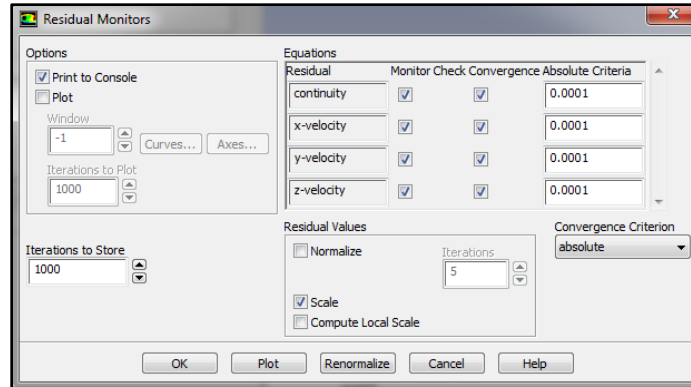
Residual Monitors

Options

Print to Console

Plot

Window

-1

Curves...

Axes...

Iterations to Plot

1000

Iterations to Store

1000

Equations

| Residual | Monitor | Check Convergence | Absolute Criteria |
|---|---|---|---|
| continuity | | | 0.0001 |
| x-velocity | | | 0.0001 |
| y-velocity | | | 0.0001 |
| z-velocity | | | 0.0001 |

Residual Values

Normalize

Iterations

5

Scale

Compute Local Scale

Convergence Criterion

absolute

OK

Plot

Renormalize

Cancel

Help